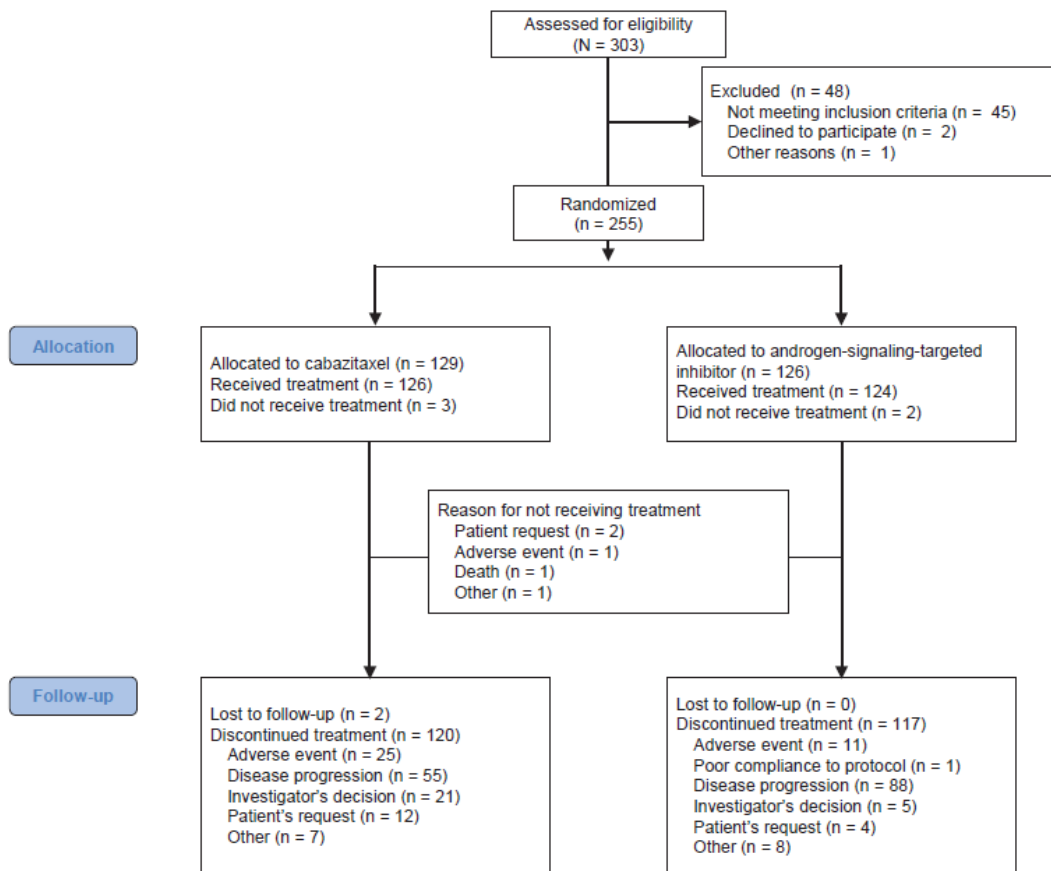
Assessed for eligibility
(N = 303)

Excluded (n = 48)
Not meeting inclusion criteria (n = 45)
Declined to participate (n = 2)
Other reasons (n = 1)

Randomized
(n = 255)

Allocation

Allocated to cabazitaxel (n = 129)
Received treatment (n = 126)
Did not receive treatment (n = 3)

Allocated to androgen-signaling-targeted inhibitor (n = 126)
Received treatment (n = 124)
Did not receive treatment (n = 2)

Reason for not receiving treatment
Patient request (n = 2)
Adverse event (n = 1)
Death (n = 1)
Other (n = 1)

Follow-up

Lost to follow-up (n = 2)
Discontinued treatment (n = 120)
Adverse event (n = 25)
Disease progression (n = 55)
Investigator's decision (n = 21)
Patient's request (n = 12)
Other (n = 7)

Lost to follow-up (n = 0)
Discontinued treatment (n = 117)
Adverse event (n = 11)
Poor compliance to protocol (n = 1)
Disease progression (n = 88)
Investigator's decision (n = 5)
Patient's request (n = 4)
Other (n = 8)